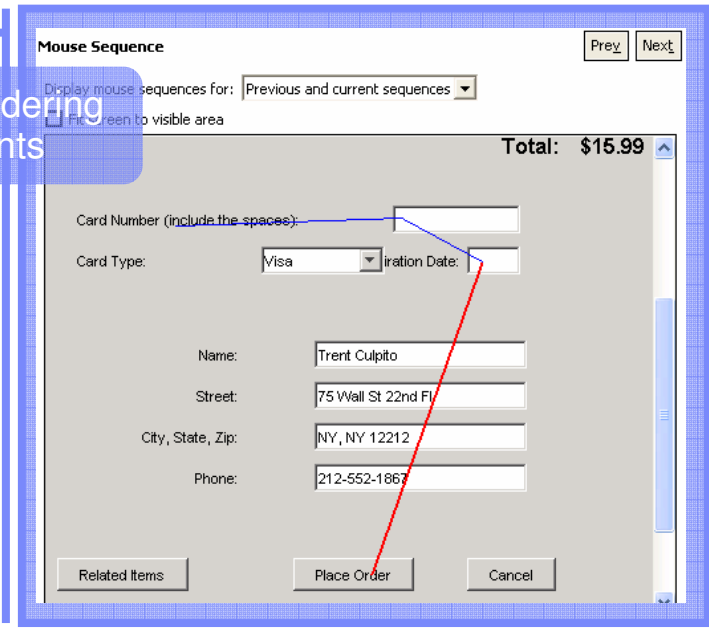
Mouse Sequence

Prev Next

Display mouse sequences for: Previous and current sequences

Fit screen to visible area

dering
nts

Total: $15.99

Card Number (include the spaces):

Card Type: Visa iration Date:

Name: Trent Culpito

Street: 75 Wall St 22nd Fl

City, State, Zip: NY, NY 12212

Phone: 212-552-1867

Related Items

Place Order

Cancel